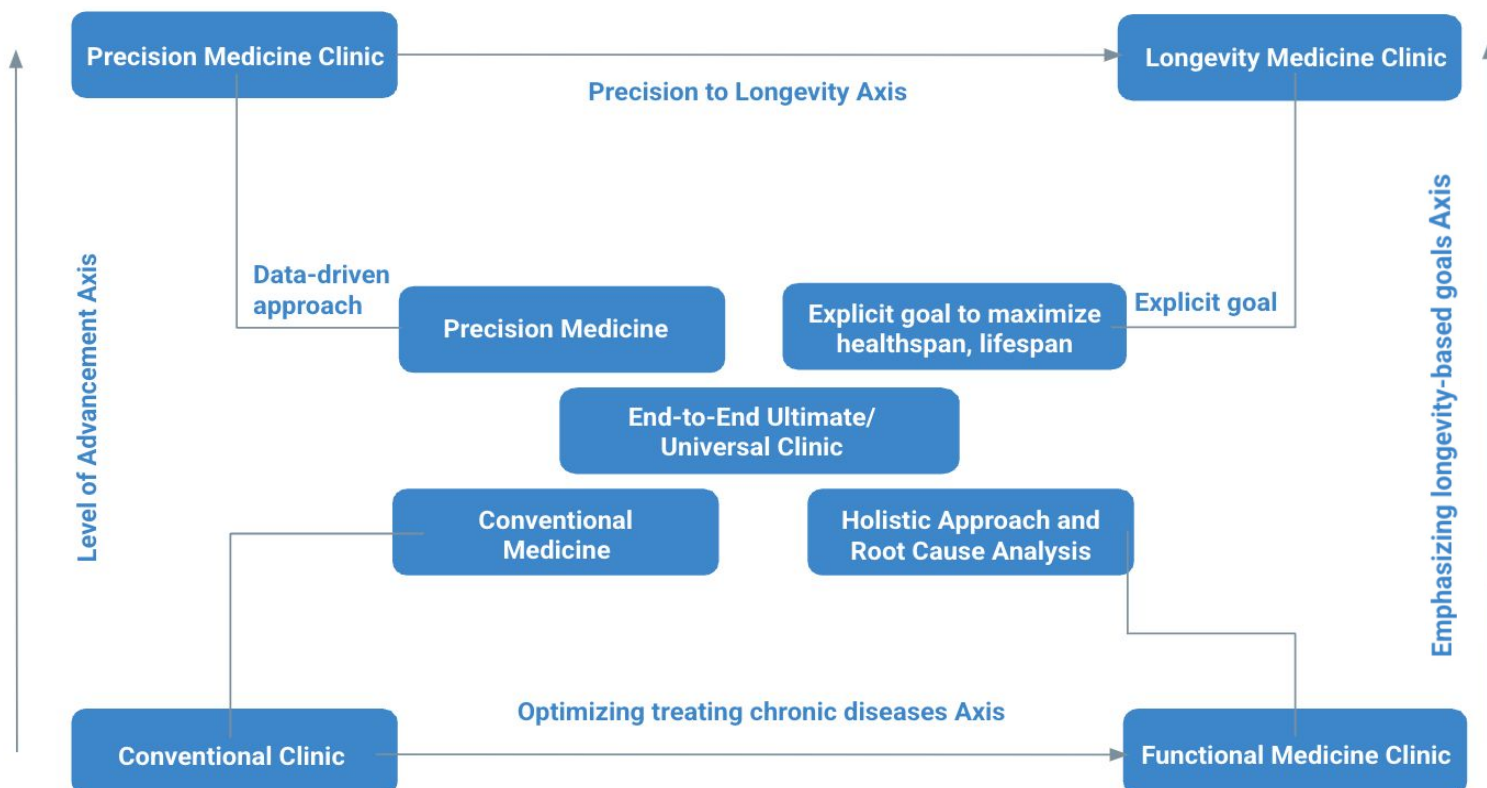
Precision Medicine Clinic

Precision to Longevity Axis

Longevity Medicine Clinic

Level of Advancement Axis

Data-driven approach

Precision Medicine

Explicit goal to maximize healthspan, lifespan

Explicit goal

Emphasizing longevity-based goals Axis

End-to-End Ultimate/ Universal Clinic

Conventional Medicine

Holistic Approach and Root Cause Analysis

Optimizing treating chronic diseases Axis

Conventional Clinic

Functional Medicine Clinic